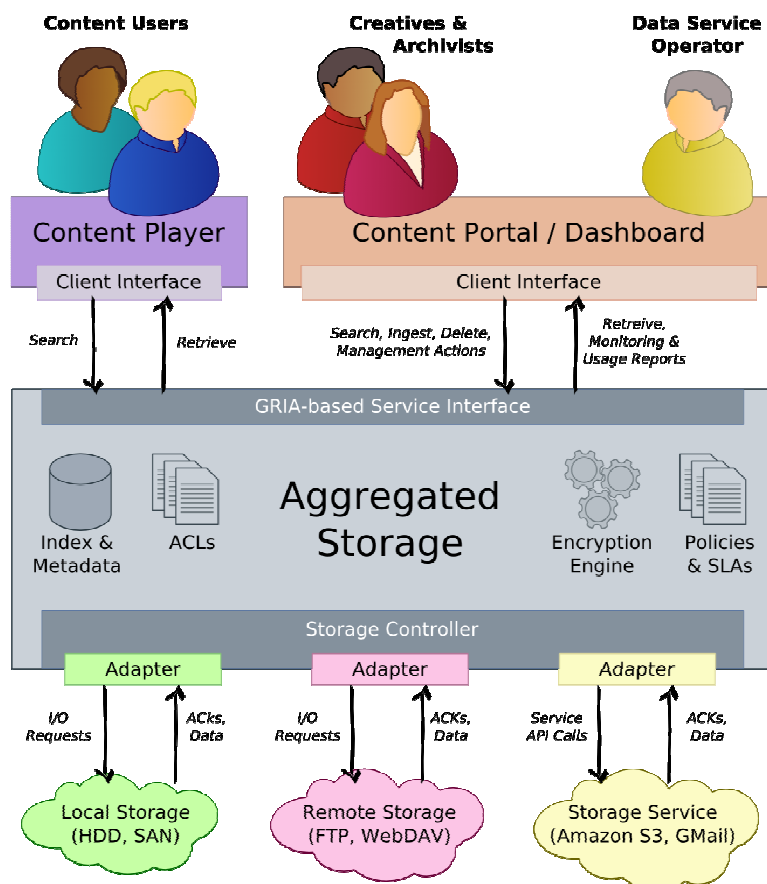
Content Users

Creatives & Archivists

Data Service Operator

Content Player

Client Interface

Content Portal / Dashboard

Client Interface

Search

Retrieve

Search, Ingest, Delete, Management Actions

Retreive, Monitoring & Usage Reports

GRIA-based Service Interface

Index & Metadata

ACLs

Aggregated Storage

Encryption Engine

Policies & SLAs

Storage Controller

Adapter

Adapter

Adapter

I/O Requests

ACKs, Data

I/O Requests

ACKs, Data

Service API Calls

ACKs, Data

Local Storage (HDD, SAN)

Remote Storage (FTP, WebDAV)

Storage Service (Amazon S3, GMail)